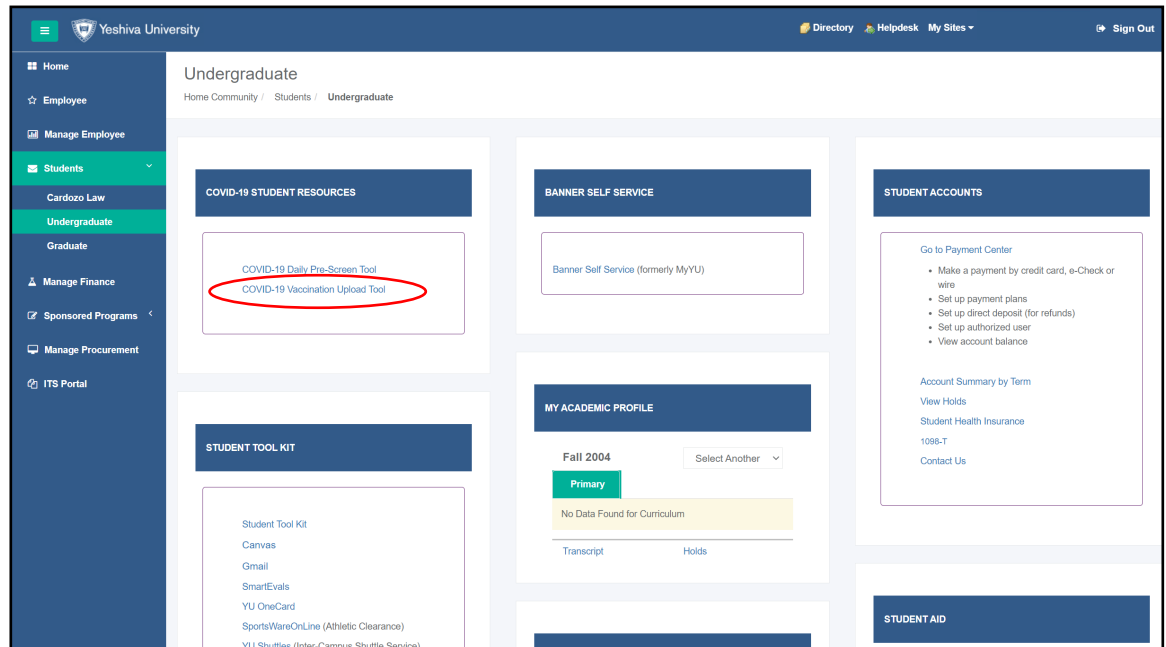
Yeshiva University

Directory Helpdesk My Sites Sign Out

Home
Employee
Manage Employee
Students
Cardozo Law
Undergraduate
Graduate
Manage Finance
Sponsored Programs
Manage Procurement
ITS Portal

Undergraduate

Home Community / Students / Undergraduate

COVID-19 STUDENT RESOURCES

COVID-19 Daily Pre-Screen Tool
COVID-19 Vaccination Upload Tool

STUDENT TOOL KIT

Student Tool Kit
Canvas
Gmail
SmartEvals
YU OneCard
SportsWareOnLine (Athletic Clearance)
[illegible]

BANNER SELF SERVICE

Banner Self Service (formerly MyYU)

MY ACADEMIC PROFILE

Fall 2004
Select Another

Primary

No Data Found for Curriculum

Transcript
Holds

STUDENT ACCOUNTS

Go to Payment Center

- Make a payment by credit card, e-Check or wire
- Set up payment plans
- Set up direct deposit (for refunds)
- Set up authorized user
- View account balance

Account Summary by Term
View Holds
Student Health Insurance
1098-T
Contact Us

STUDENT AID